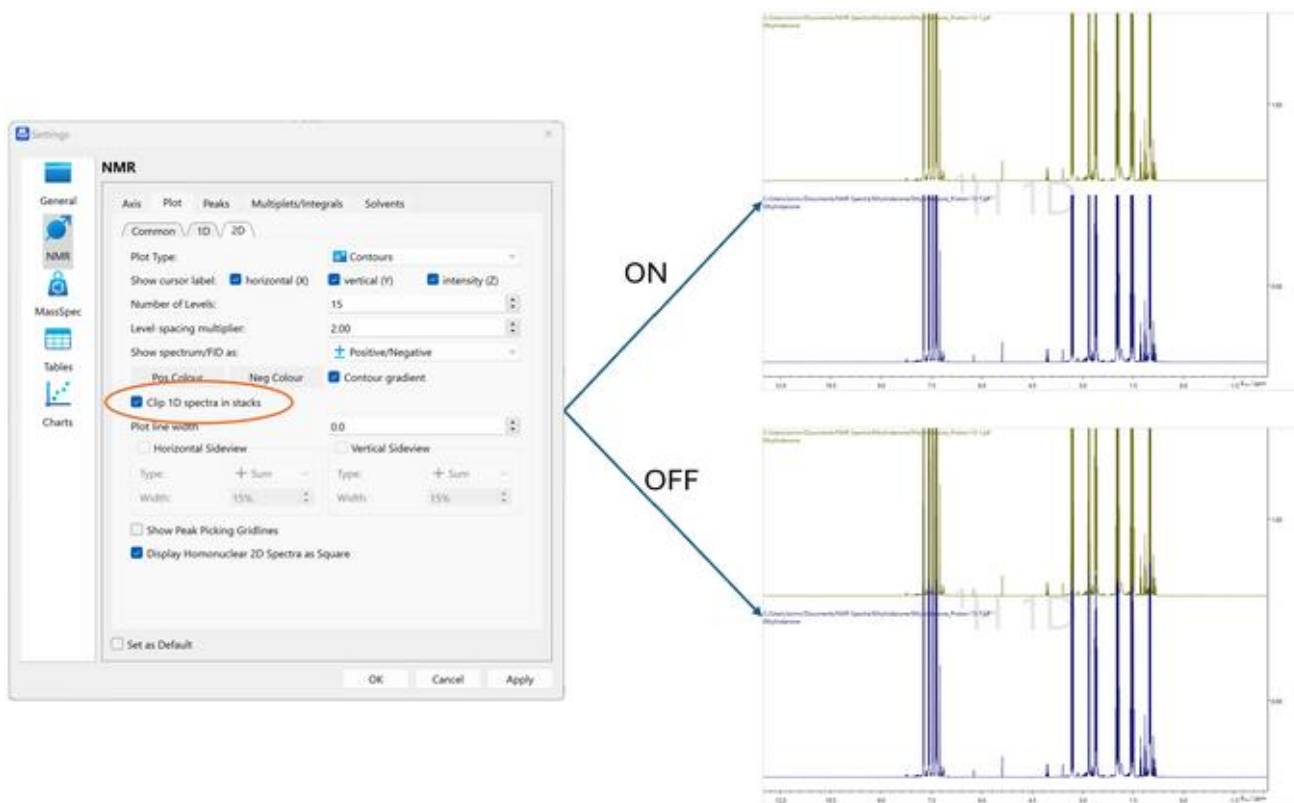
Settings

General
NMR
MassSpec
Tables
Charts

NMR

Axis Plot Peaks Multiplets/Integrals Solvents

Common 1D 2D

Plot Type: Contours
Show cursor label: horizontal (X) vertical (Y) intensity (Z)
Number of Levels: 15
Level-spacing multiplier: 2.00
Show spectrum/FID as: Positive/Negative
Pos Colour Neg Colour Contour gradient
Clip 1D spectra in stacks
Plot line width 0.0
Horizontal Sideview Vertical Sideview
Type: Sum Type: Sum
Width: 15% Width: 15%
Show Peak Picking Gridlines
Display Homonuclear 2D Spectra as Square

Set as Default

OK Cancel Apply

ON

OFF

1H 1D

1H 1D